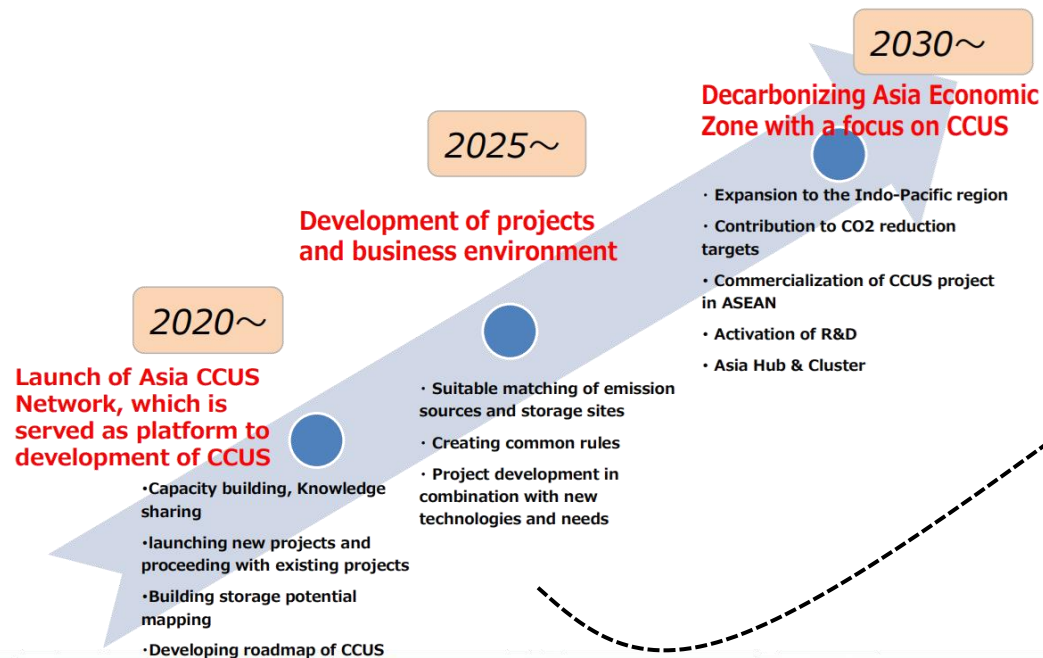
2030～

Decarbonizing Asia Economic Zone with a focus on CCUS

・Expansion to the Indo-Pacific region

・Contribution to CO2 reduction targets

・Commercialization of CCUS project in ASEAN

・Activation of R&D

・Asia Hub & Cluster

2025～

Development of projects and business environment

・Suitable matching of emission sources and storage sites

・Creating common rules

・Project development in combination with new technologies and needs

2020～

Launch of Asia CCUS Network, which is served as platform to development of CCUS

・Capacity building, Knowledge sharing

・launching new projects and proceeding with existing projects

・Building storage potential mapping

・Developing roadmap of CCUS